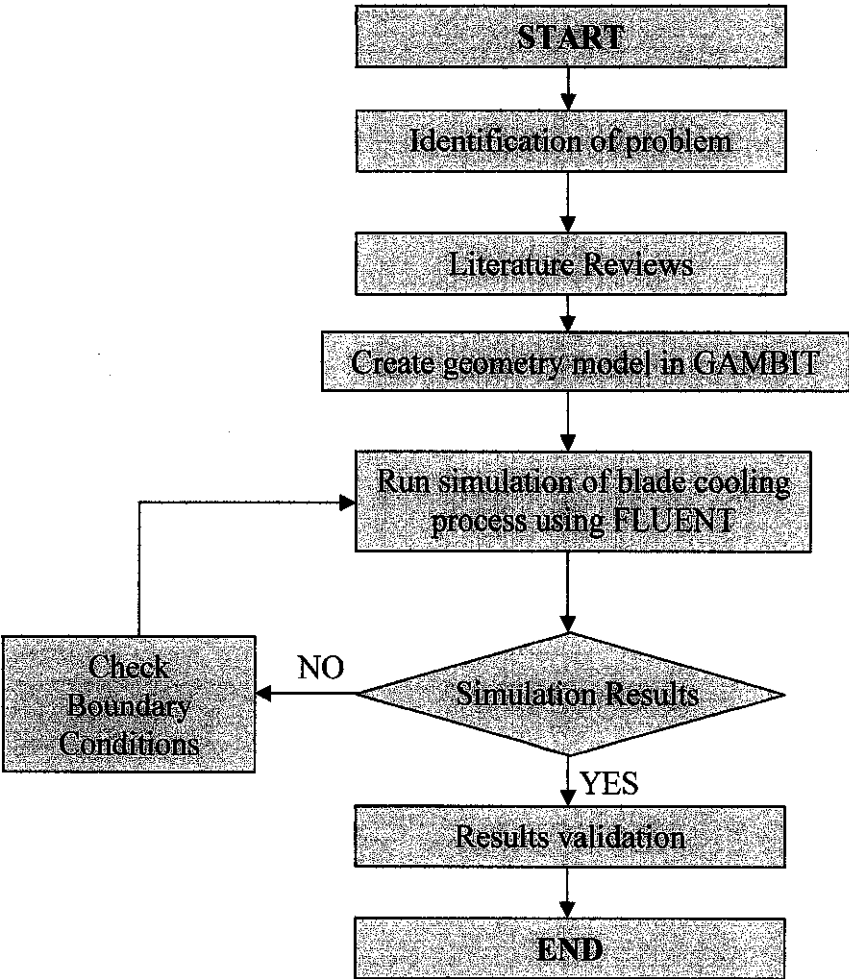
START

Identification of problem

Literature Reviews

Create geometry model in GAMBIT

Run simulation of blade cooling process using FLUENT

Check Boundary Conditions

NO

Simulation Results

YES

Results validation

END